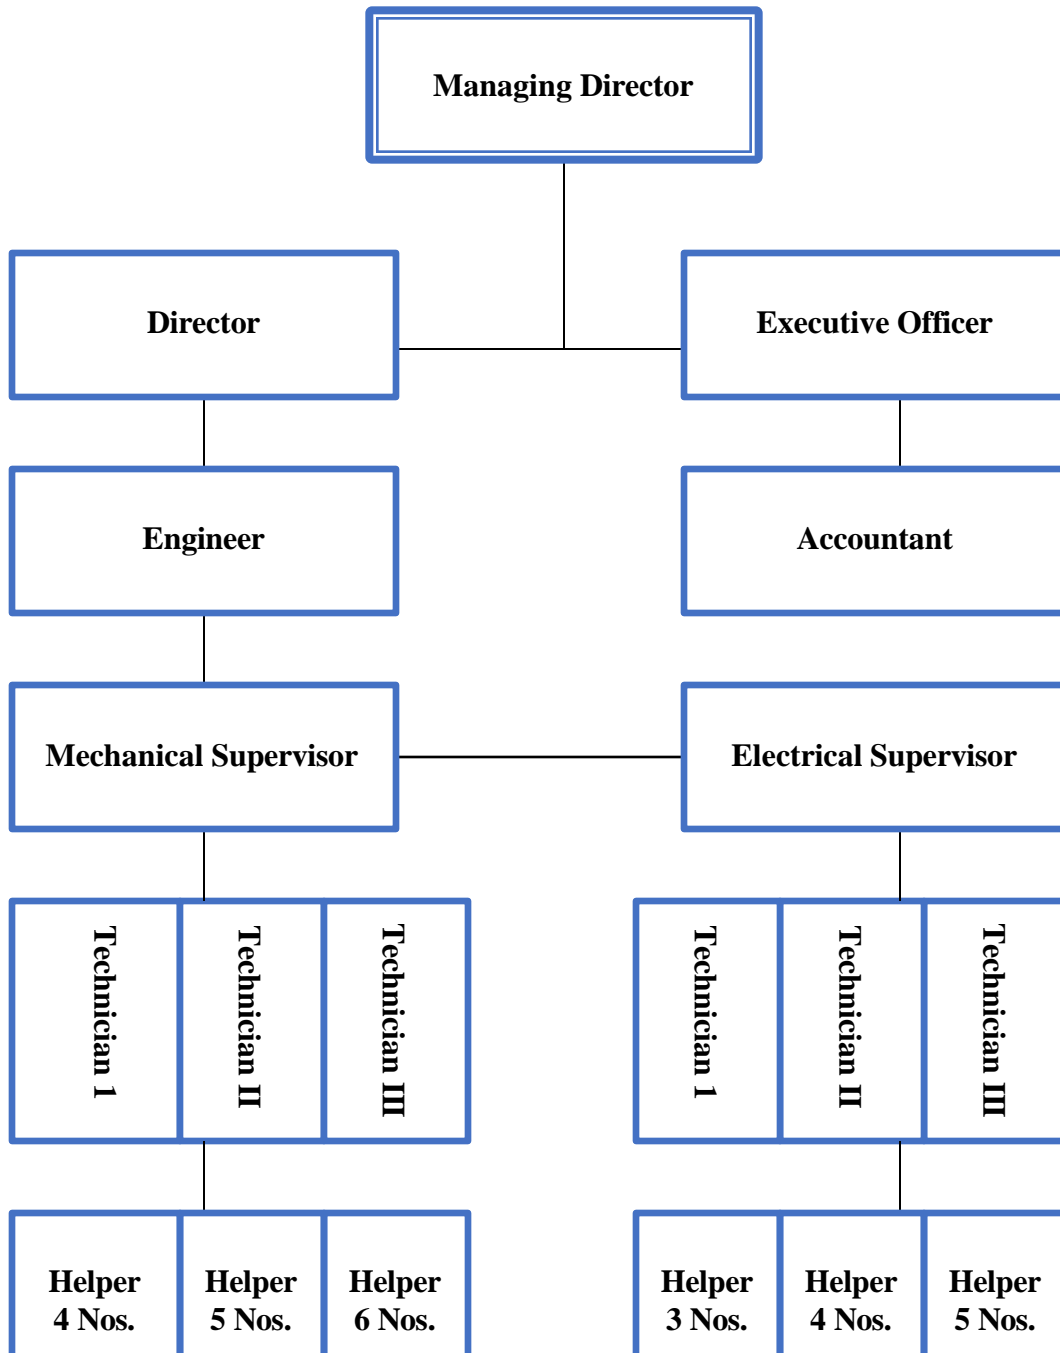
Managing Director

Director

Executive Officer

Engineer

Accountant

Mechanical Supervisor

Electrical Supervisor

Technician 1

Technician II

Technician III

Technician 1

Technician II

Technician III

Helper
4 Nos.

Helper
5 Nos.

Helper
6 Nos.

Helper
3 Nos.

Helper
4 Nos.

Helper
5 Nos.